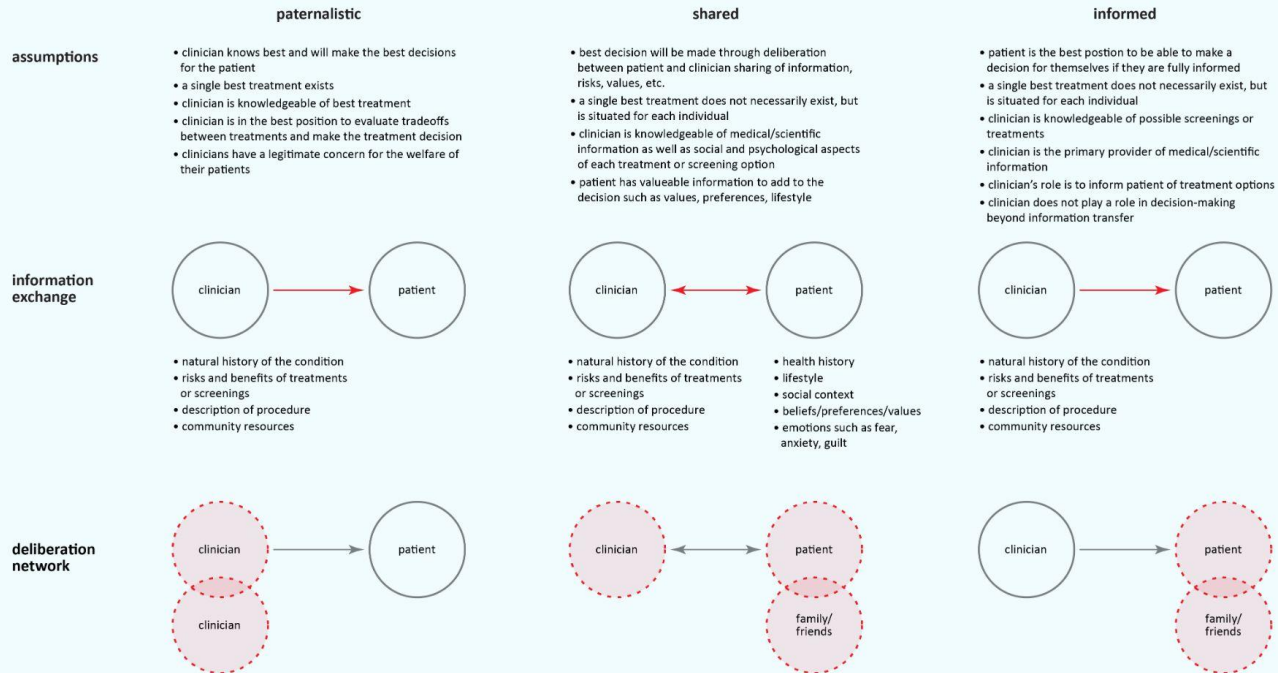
paternalistic

shared

informed

assumptions

• clinician knows best and will make the best decisions for the patient
• a single best treatment exists
• clinician is knowledgeable of best treatment
• clinician is in the best position to evaluate tradeoffs between treatments and make the treatment decision
• clinicians have a legitimate concern for the welfare of their patients

• best decision will be made through deliberation between patient and clinician sharing of information, risks, values, etc.
• a single best treatment does not necessarily exist, but is situated for each individual
• clinician is knowledgeable of medical/scientific information as well as social and psychological aspects of each treatment or screening option
• patient has valueable information to add to the decision such as values, preferences, lifestyle

• patient is the best postion to be able to make a decision for themselves if they are fully informed
• a single best treatment does not necessarily exist, but is situated for each individual
• clinician is knowledgeable of possible screenings or treatments
• clinician is the primary provider of medical/scientific information
• clinician's role is to inform patient of treatment options
• clinician does not play a role in decision-making beyond information transfer

information exchange

clinician

patient

clinician

patient

clinician

patient

• natural history of the condition
• risks and benefits of treatments or screenings
• description of procedure
• community resources

• natural history of the condition
• risks and benefits of treatments or screenings
• description of procedure
• community resources

• health history
• lifestyle
• social context
• beliefs/preferences/values
• emotions such as fear, anxiety, guilt

• natural history of the condition
• risks and benefits of treatments or screenings
• description of procedure
• community resources

deliberation network

clinician

patient

clinician

clinician

patient

family/ friends

clinician

patient

family/ friends